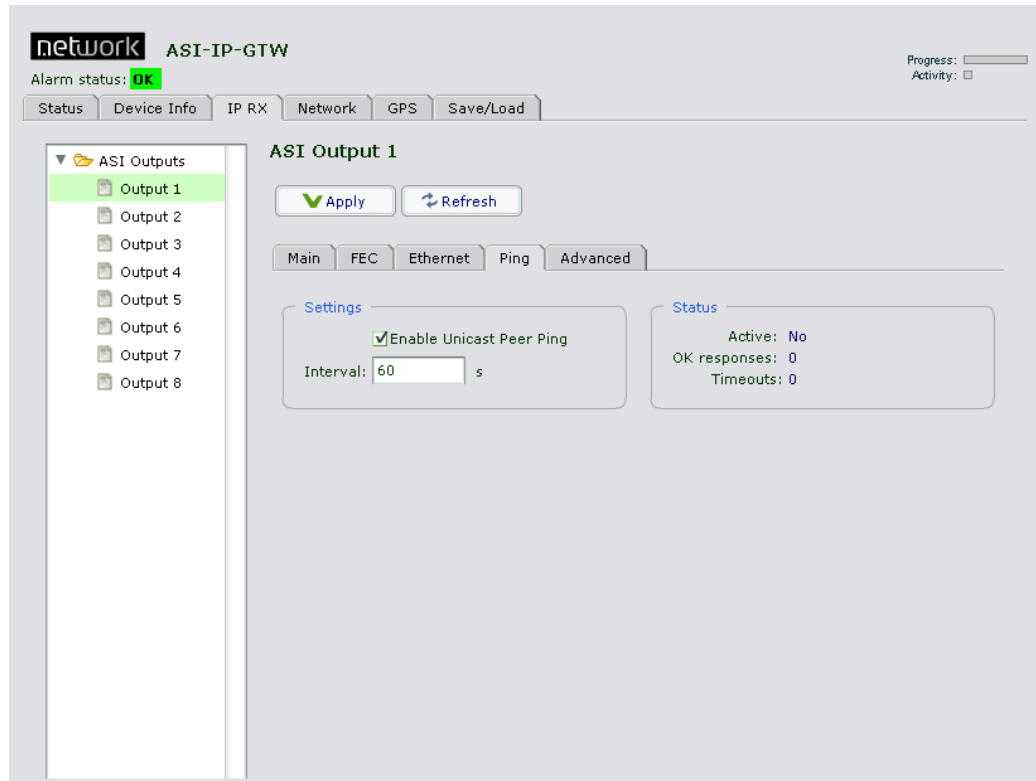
network ASI-IP-GTW
Alarm status: OK

Progress:
Activity:

Status | Device Info | IP RX | Network | GPS | Save/Load

ASI Outputs
Output 1
Output 2
Output 3
Output 4
Output 5
Output 6
Output 7
Output 8

ASI Output 1

Apply
Refresh

Main | FEC | Ethernet | Ping | Advanced

Settings
Enable Unicast Peer Ping
Interval: 60 s

Status
Active: No
OK responses: 0
Timeouts: 0